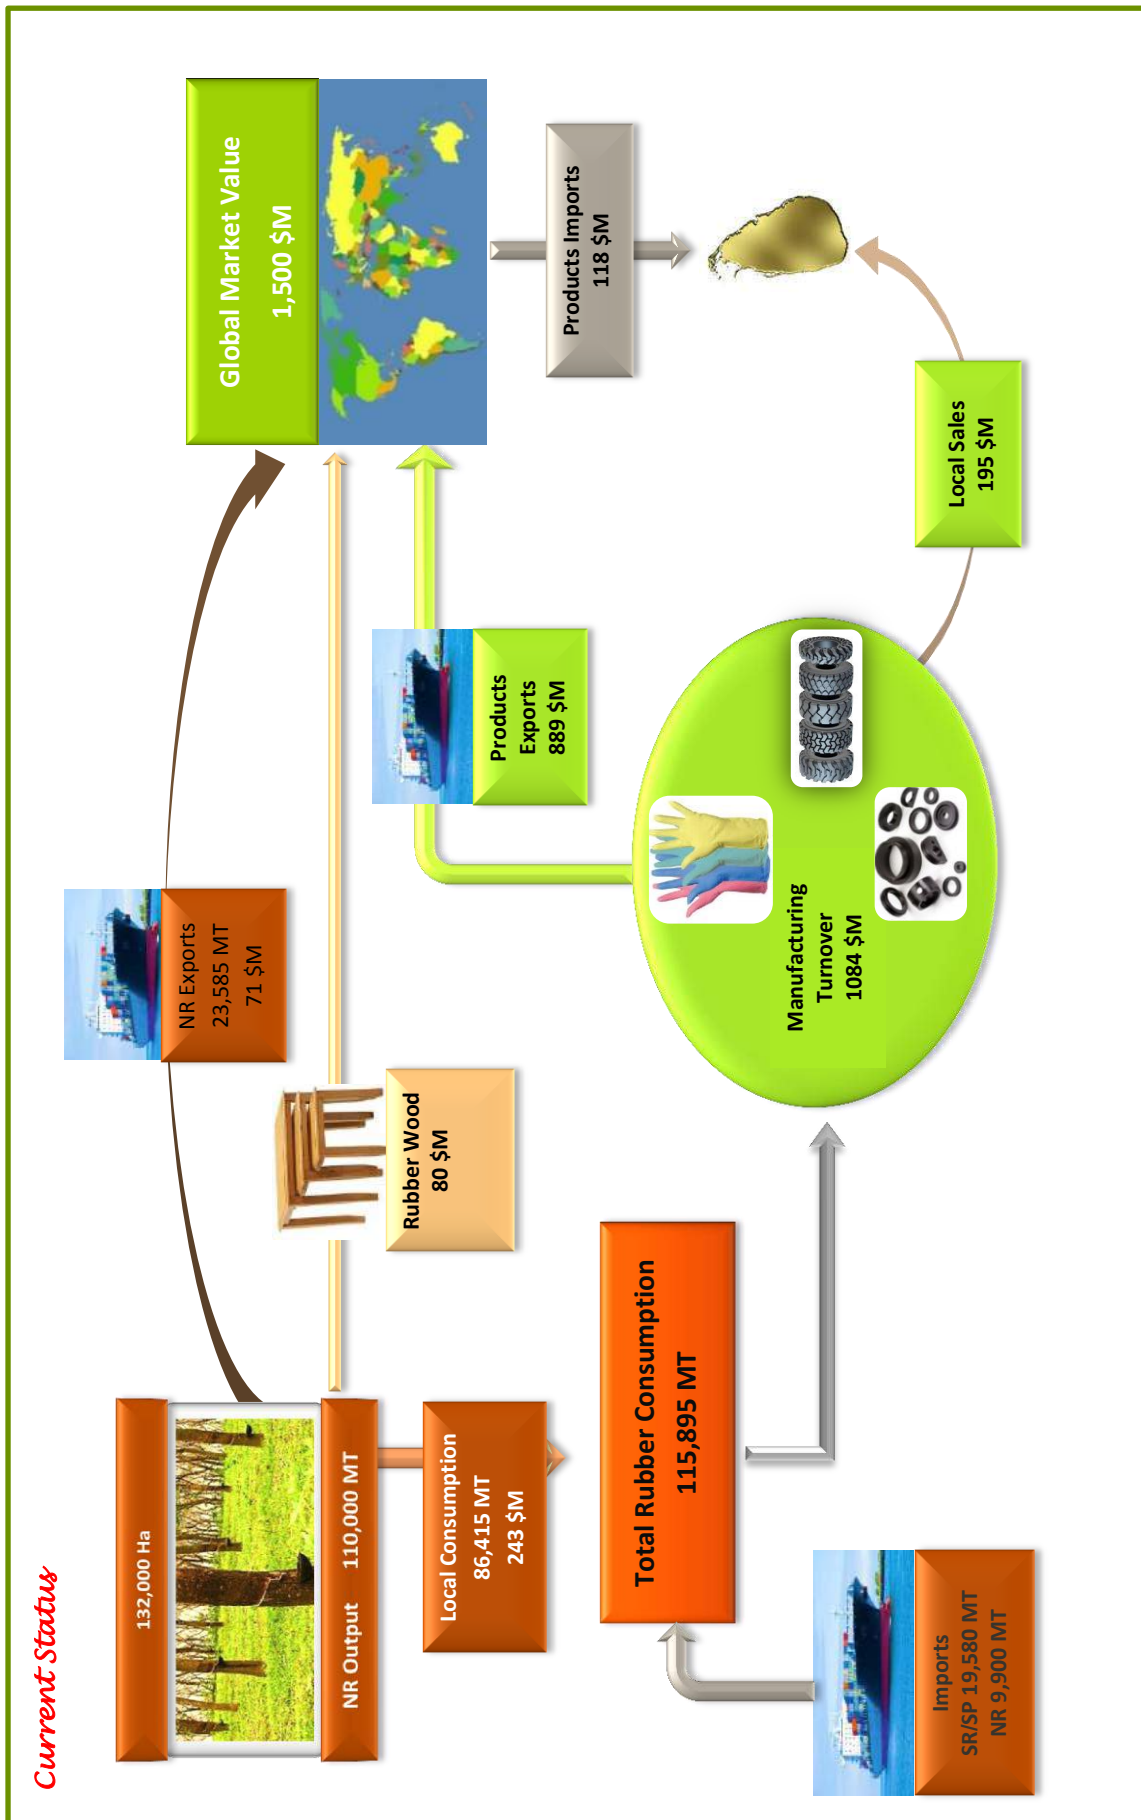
Current Status

132,000 Ha

NR Output 110,000 MT

Local Consumption
86,415 MT
243 $M

Total Rubber Consumption
115,895 MT

Imports
SR/SP 19,580 MT
NR 9,900 MT

Rubber Wood
80 $M

NR Exports
23,585 MT
71 $M

Manufacturing
Turnover
1084 $M

Products
Exports
889 $M

Global Market Value
1,500 $M

Products Imports
118 $M

Local Sales
195 $M